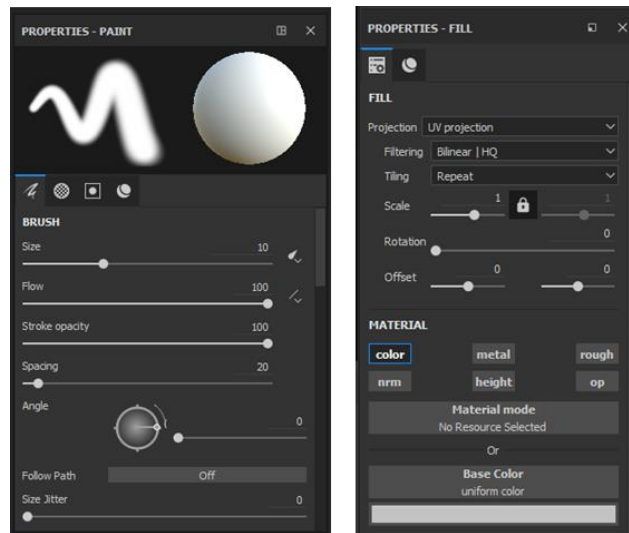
PROPERTIES - PAINT

BRUSH

Size 10

Flow 100

Stroke opacity 100

Spacing 20

Angle 0

Follow Path Off

Size Jitter 0

PROPERTIES - FILL

FILL

Projection UV projection

Filtering Bilinear | HQ

Tiling Repeat

Scale 1 1

Rotation 0

Offset 0 0

MATERIAL

color metal rough

nrm height op

Material mode
No Resource Selected

Or

Base Color
uniform color